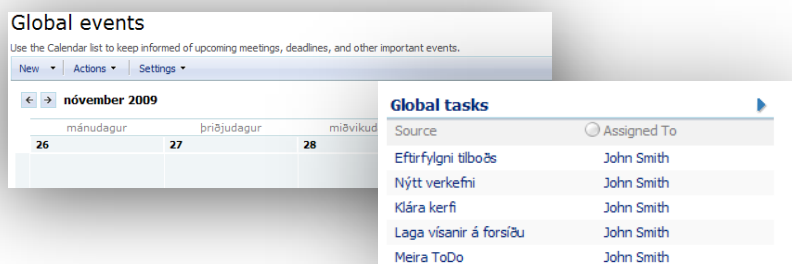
Global events

Use the Calendar list to keep informed of upcoming meetings, deadlines, and other important events.

New ▾ Actions ▾ Settings ▾

nóvember 2009

| mánudagur | þriðjudagur | miðvikud |
|---|---|---|
| 26 | 27 | 28 |

Global tasks

| Source | Assigned To |
|---|---|
| Eftirfylgni tilboðs | John Smith |
| Nýtt verkefni | John Smith |
| Klára kerfi | John Smith |
| Laga vísanir á forsíðu | John Smith |
| Meira ToDo | John Smith |